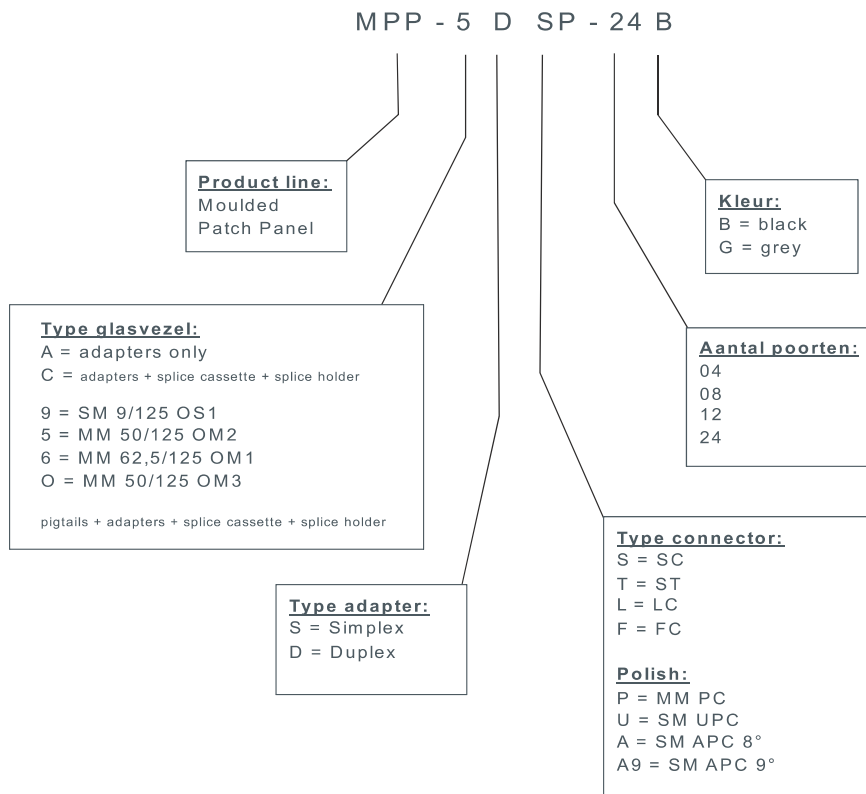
MPP - 5 D SP - 24 B

Product line:
Moulded
Patch Panel

Kleur:
B = black
G = grey

Type glasvezel:
A = adapters only
C = adapters + splice cassette + splice holder

9 = SM 9/125 OS1
5 = MM 50/125 OM2
6 = MM 62,5/125 OM1
O = MM 50/125 OM3

pigtails + adapters + splice cassette + splice holder

Aantal poorten:
04
08
12
24

Type connector:
S = SC
T = ST
L = LC
F = FC

Polish:
P = MM PC
U = SM UPC
A = SM APC 8°
A9 = SM APC 9°

Type adapter:
S = Simplex
D = Duplex